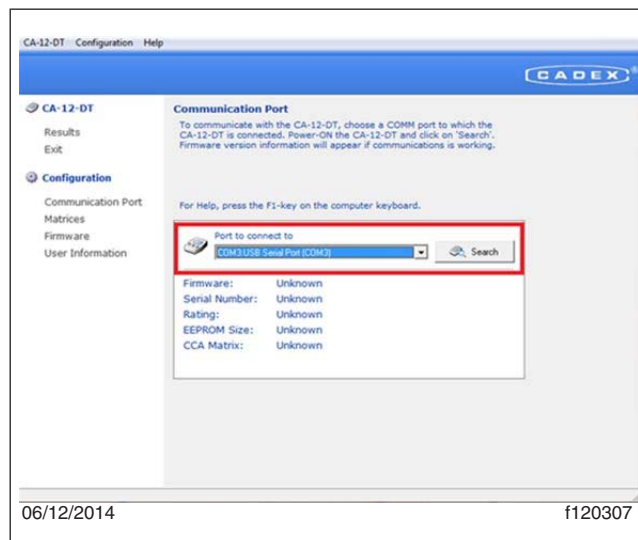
CA-12-DT Configuration Help

CADEX

CA-12-DT
Results
Exit

Configuration
Communication Port
Matrices
Firmware
User Information

Communication Port
To communicate with the CA-12-DT, choose a COMM port to which the CA-12-DT is connected. Power-ON the CA-12-DT and click on 'Search'. Firmware version information will appear if communications is working.

For Help, press the F1-key on the computer keyboard.

Port to connect to
COM3:USB Serial Port (COM3)
Search

| Firmware: | Unknown |
|---|---|
| Serial Number: | Unknown |
| Rating: | Unknown |
| EEPROM Size: | Unknown |
| CCA Matrix: | Unknown |

06/12/2014
f120307